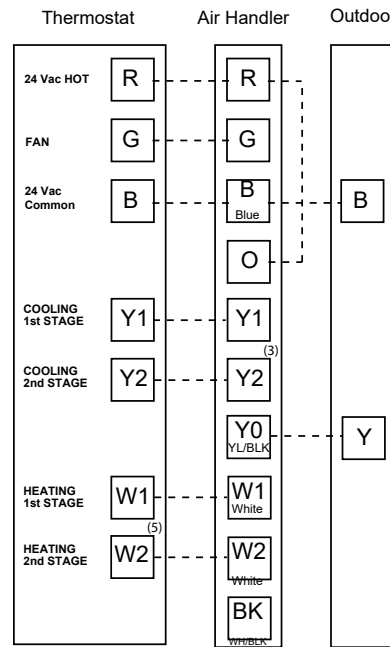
Thermostat

Air Handler

Outdoo

24 Vac HOT
R

FAN
G

24 Vac Common
B

COOLING 1st STAGE
Y1

COOLING 2nd STAGE
Y2

HEATING 1st STAGE
W1

(5)

HEATING 2nd STAGE
W2

R

G

B
Blue

O

Y1

(3)

Y2

Y0
YL/BLK

W1
White

W2
White

BK
WH/BLK

B

Y